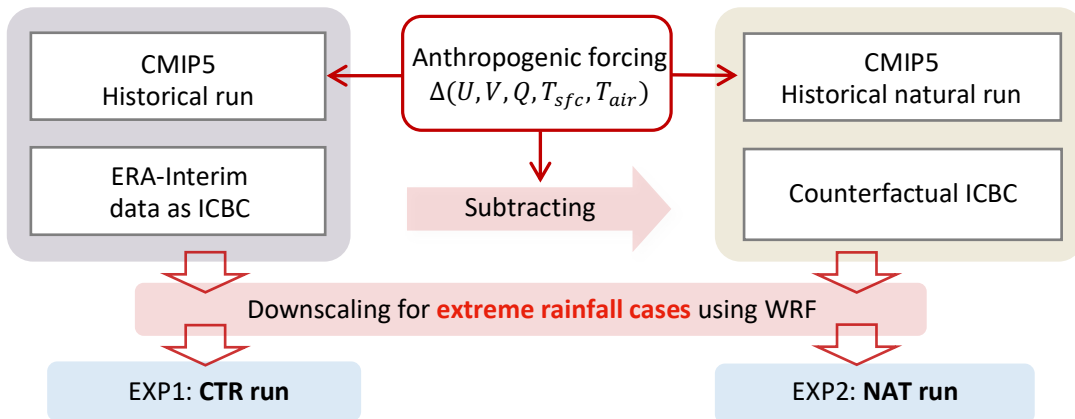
CMIP5
Historical run

ERA-Interim
data as ICBC

Anthropogenic forcing
$\Delta(U, V, Q, T_{sfc}, T_{air})$

Subtracting

CMIP5
Historical natural run

Counterfactual ICBC

Downscaling for extreme rainfall cases using WRF

EXP1: CTR run

EXP2: NAT run